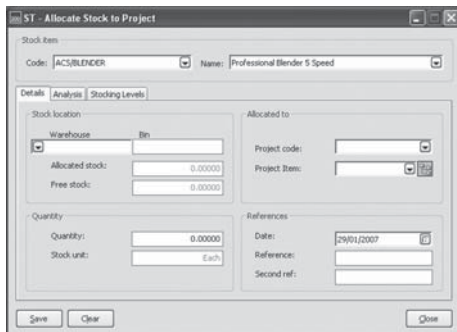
ST - Allocate Stock to Project

Stock item
Code: ACS/BLENDER
Name: Professional Blender 5 Speed

Details
Analysis
Stocking Levels

Stock location
Warehouse
Bin
Allocated stock: 0.00000
Free stock: 0.00000

Allocated to
Project code:
Project Item:

Quantity
Quantity: 0.00000
Stock unit: Each

References
Date: 29/01/2007
Reference:
Second ref:

Save
Clear
Close